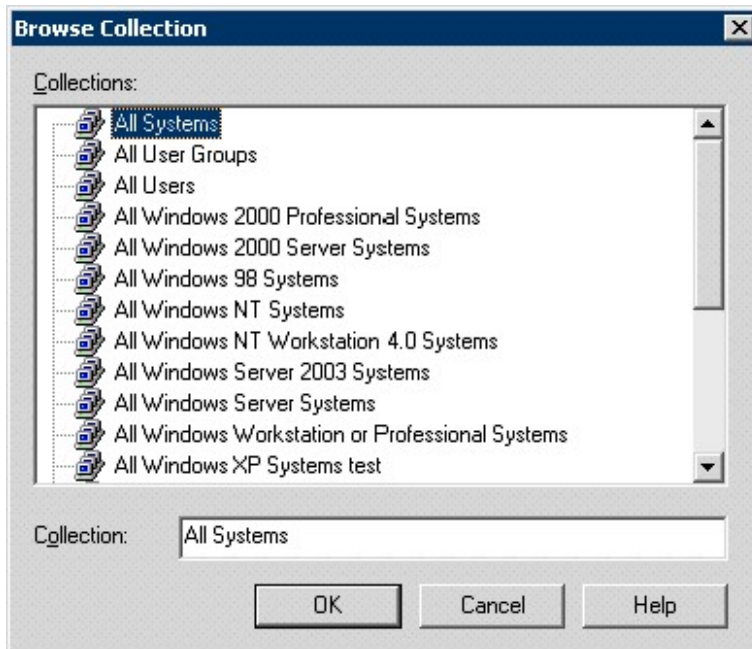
Browse Collection

Collections:

All Systems
All User Groups
All Users
All Windows 2000 Professional Systems
All Windows 2000 Server Systems
All Windows 98 Systems
All Windows NT Systems
All Windows NT Workstation 4.0 Systems
All Windows Server 2003 Systems
All Windows Server Systems
All Windows Workstation or Professional Systems
All Windows XP Systems test

Collection: All Systems

OK Cancel Help